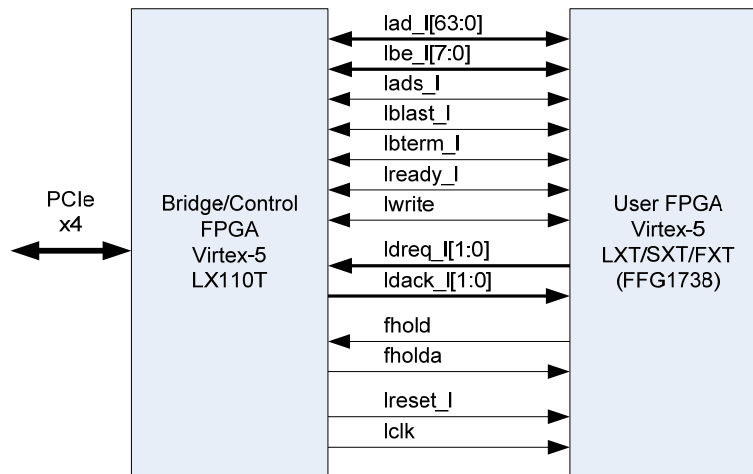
PCIe
x4

Bridge/Control
FPGA
Virtex-5
LX110T

lad_l[63:0]
lbe_l[7:0]
lads_l
lblast_l
lbterm_l
lready_l
lwrite
ldreq_l[1:0]
ldack_l[1:0]
fhold
fholda
lreset_l
lclk

User FPGA
Virtex-5
LXT/SXT/FXT
(FFG1738)